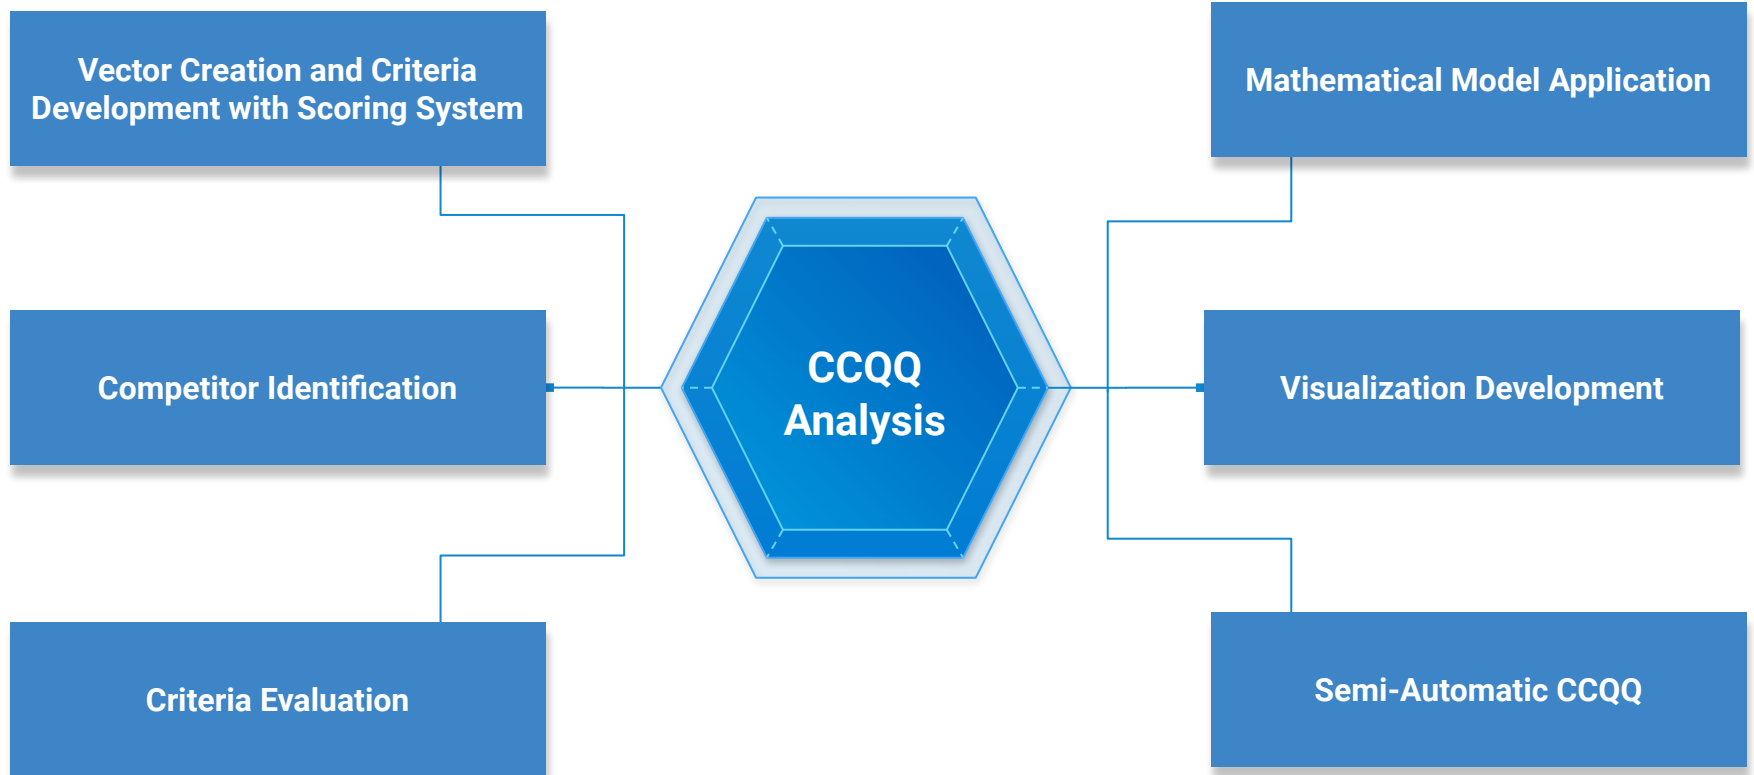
Vector Creation and Criteria Development with Scoring System

Mathematical Model Application

CCQQ Analysis

Competitor Identification

Visualization Development

Criteria Evaluation

Semi-Automatic CCQQ